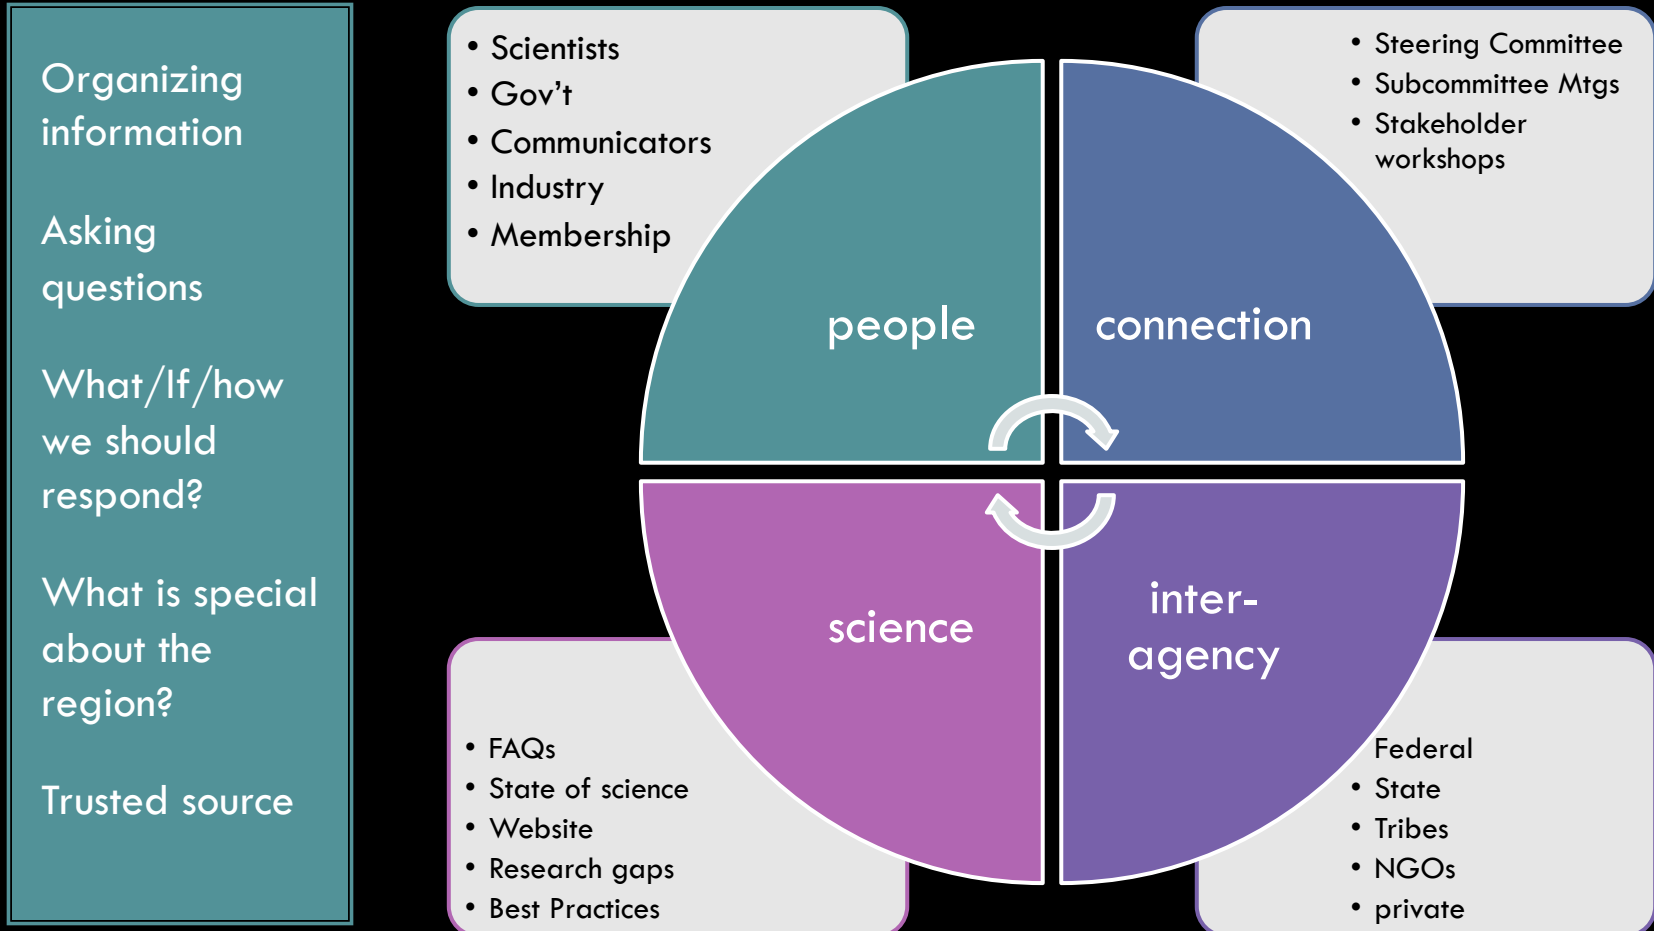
Organizing information

Asking questions

What/If/how we should respond?

What is special about the region?

Trusted source

- Scientists
- Gov't
- Communicators
- Industry
- Membership

- Steering Committee
- Subcommittee Mtgs
- Stakeholder workshops

people

connection

science

inter-agency

- FAQs
- State of science
- Website
- Research gaps
- Best Practices

Federal
- State
- Tribes
- NGOs
- private